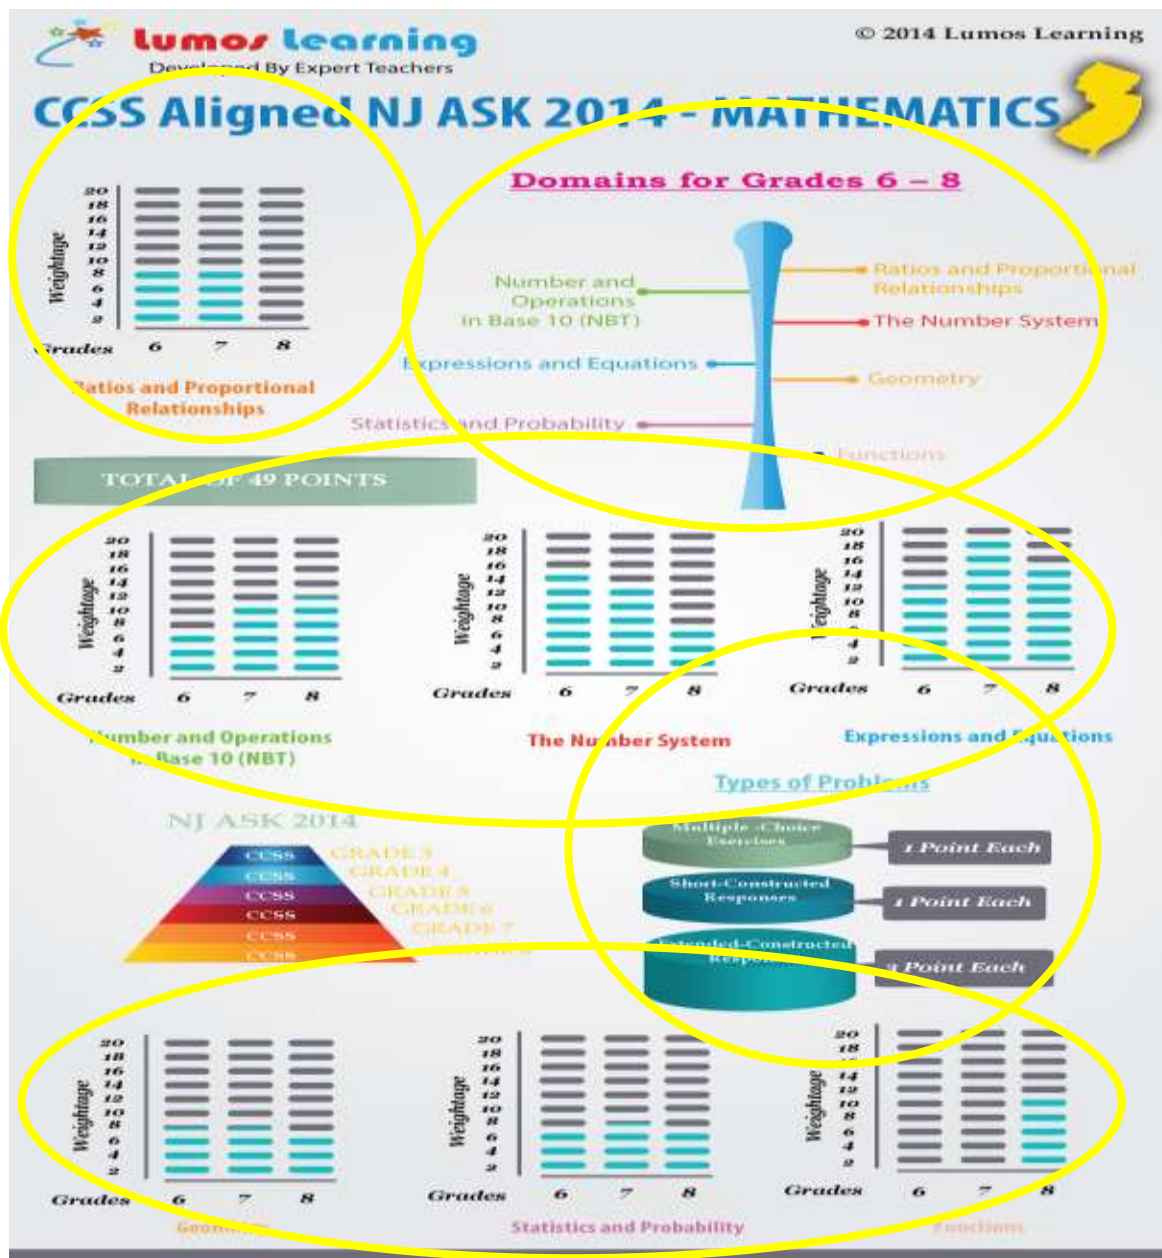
lumos learning
Dev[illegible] By Expert Teachers

© 2014 Lumos Learning

CCSS Aligned NJ ASK 2014 - MATHEMATICS

20
18
16
14
12
10
8
6
4
2
Weightage
Grades 6 7 8
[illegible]atios and Proportional Relationships

Domains for Grades 6 – 8

Number and Operations in Base 10 (NBT)
Ratios and Proportional Relationships
The Number System
Expressions and Equations
Geometry
Statistics and Probability
Functions

TOTAL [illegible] 49 POINTS

20
18
16
14
12
10
8
6
4
2
Weightage
Grades 6 7 8
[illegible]umber and Operations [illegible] Base 10 (NBT)

20
18
16
14
12
10
8
6
4
2
Weightage
Grades 6 7 8
The Nu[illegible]ber System

20
18
16
14
12
10
8
6
4
2
Weightage
Grades 6 7 8
Expressions and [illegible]uations

Types of Probl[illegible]

Multiple -Choice Exercises
1 Point Each
Short-Constructed Responses
1 Point Each
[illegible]tended-Constructed Respo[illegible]
3 Point Each

NJ ASK 2014
CCSS GRADE 3
CCSS GRADE 4
CCSS GRADE 5
CCSS GRADE 6
CCSS GRADE 7
CCSS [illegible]

20
18
16
14
12
10
8
6
4
2
Weightage
Grades 6 7 8
Geom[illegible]

20
18
16
14
12
10
8
6
4
2
Weightage
Grades 6 7 8
Statistics and Probability

20
18
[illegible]
14
12
10
8
6
4
2
Weightage
Grades 6 7 8
Functions